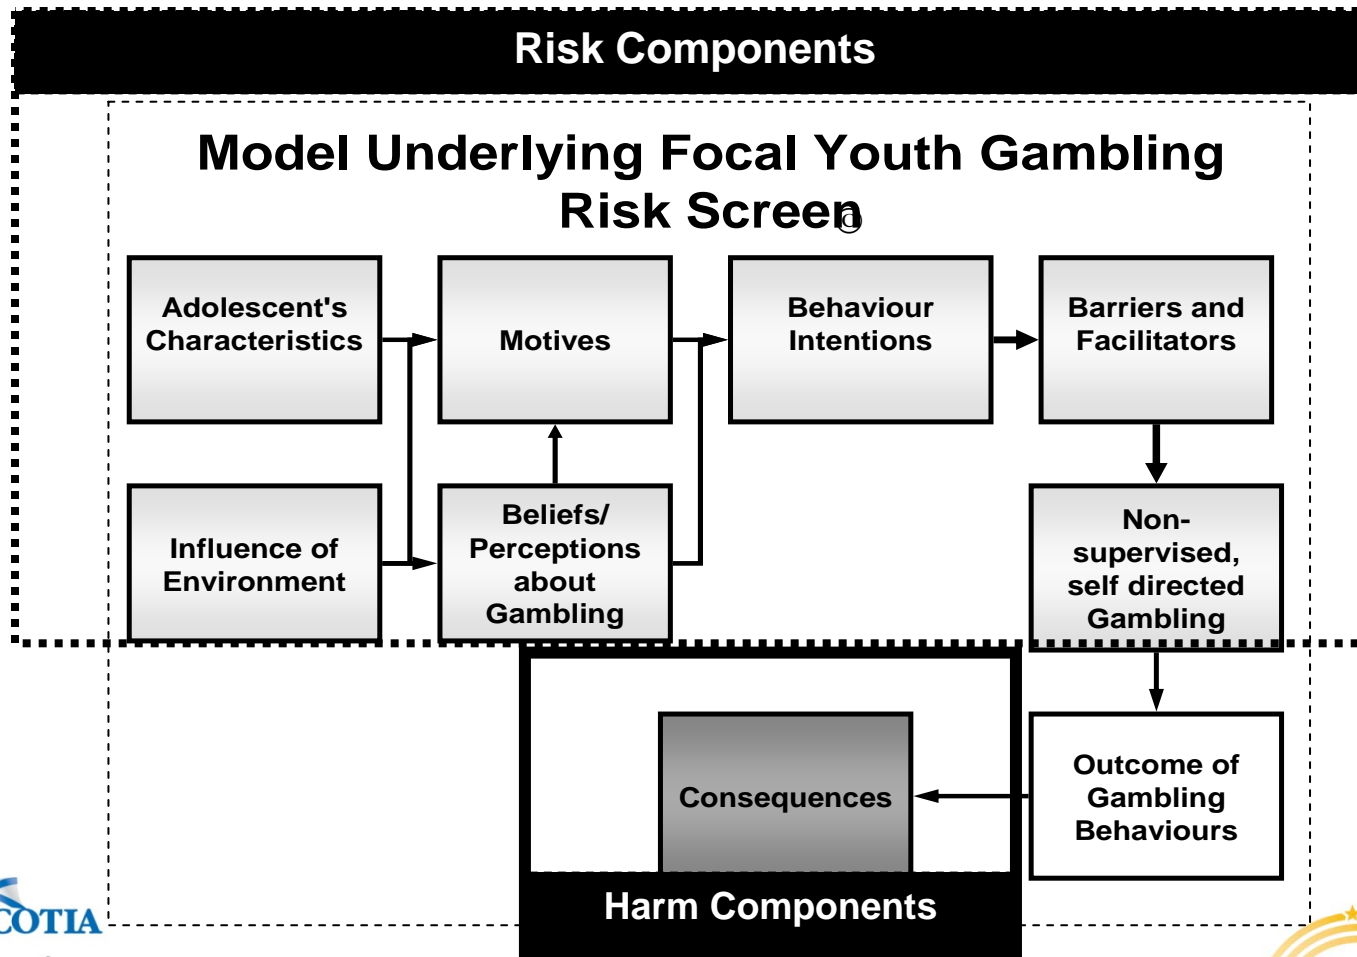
Risk Components

Model Underlying Focal Youth Gambling Risk Screen©

Adolescent's Characteristics

Motives

Behaviour Intentions

Barriers and Facilitators

Influence of Environment

Beliefs/ Perceptions about Gambling

Non-supervised, self directed Gambling

Consequences

Outcome of Gambling Behaviours

Harm Components

COTIA